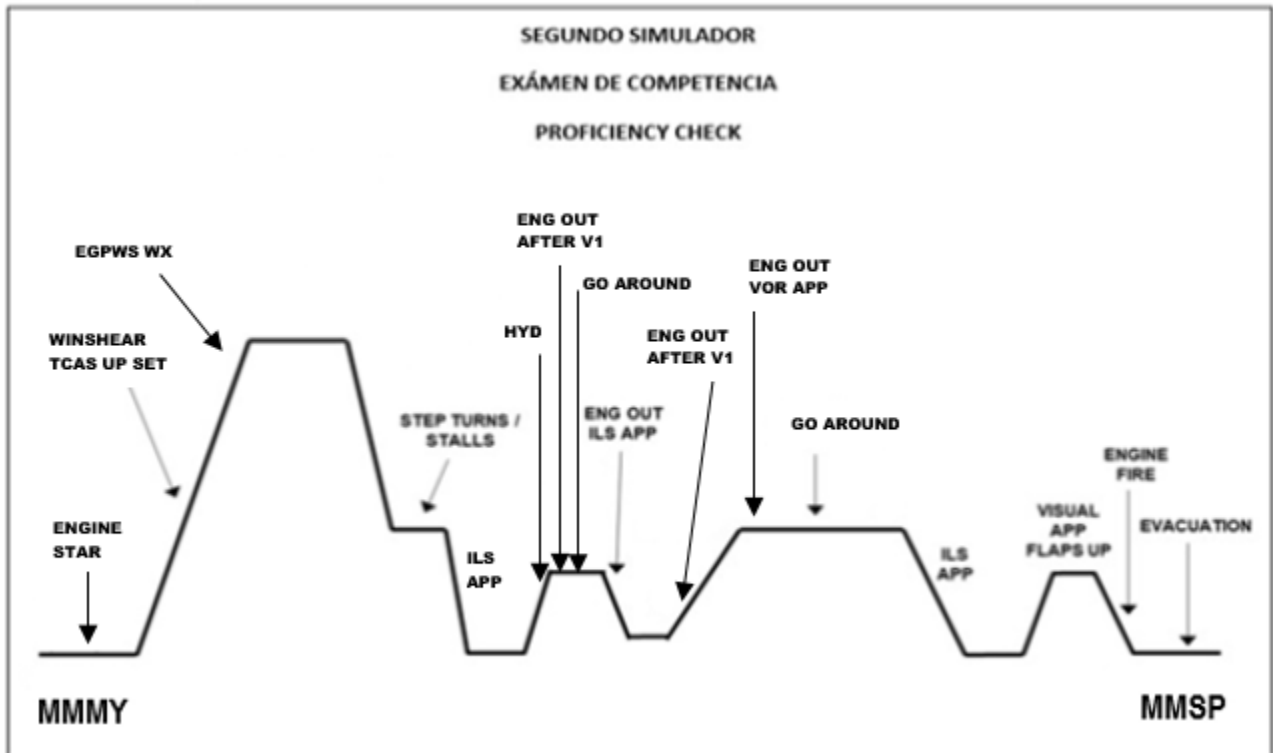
SEGUNDO SIMULADOR

EXÁMEN DE COMPETENCIA

PROFICIENCY CHECK

EGPWS WX

WINSHEAR
TCAS UP SET

ENGINE
STAR

ENG OUT
AFTER V1

GO AROUND

HYD

STEP TURNS /
STALLS

ILS
APP

ENG OUT
ILS APP

ENG OUT
AFTER V1

ENG OUT
VOR APP

GO AROUND

ILS
APP

ENGINE
FIRE

VISUAL
APP
FLAPS UP

EVACUATION

MMMY

MMSP